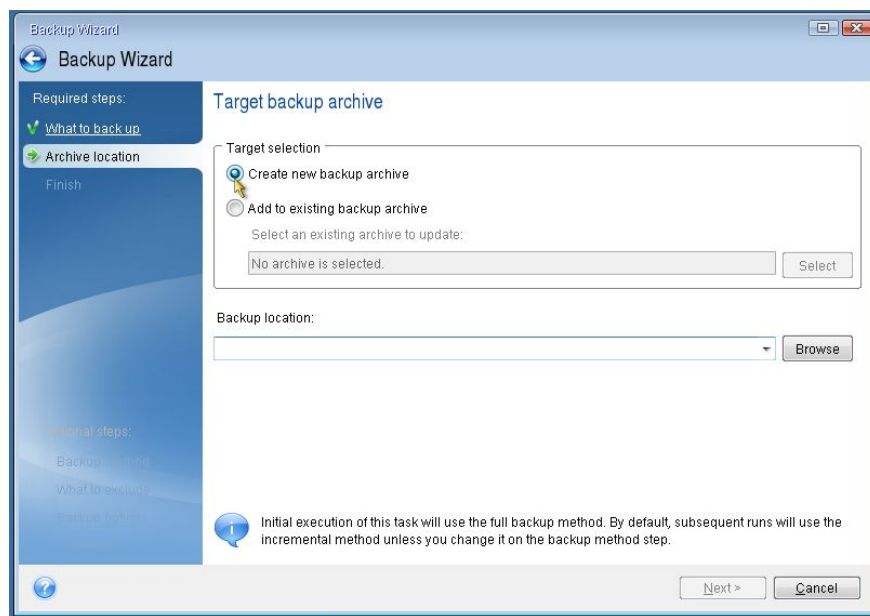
Backup Wizard

Backup Wizard

Required steps:

What to back up

Archive location

Finish

Target backup archive

Target selection

Create new backup archive

Add to existing backup archive

Select an existing archive to update:

No archive is selected.

Select

Backup location:

Browse

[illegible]onal steps:

Backup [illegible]

What to exclud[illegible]

Backup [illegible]

Initial execution of this task will use the full backup method. By default, subsequent runs will use the incremental method unless you change it on the backup method step.

Next >

Cancel